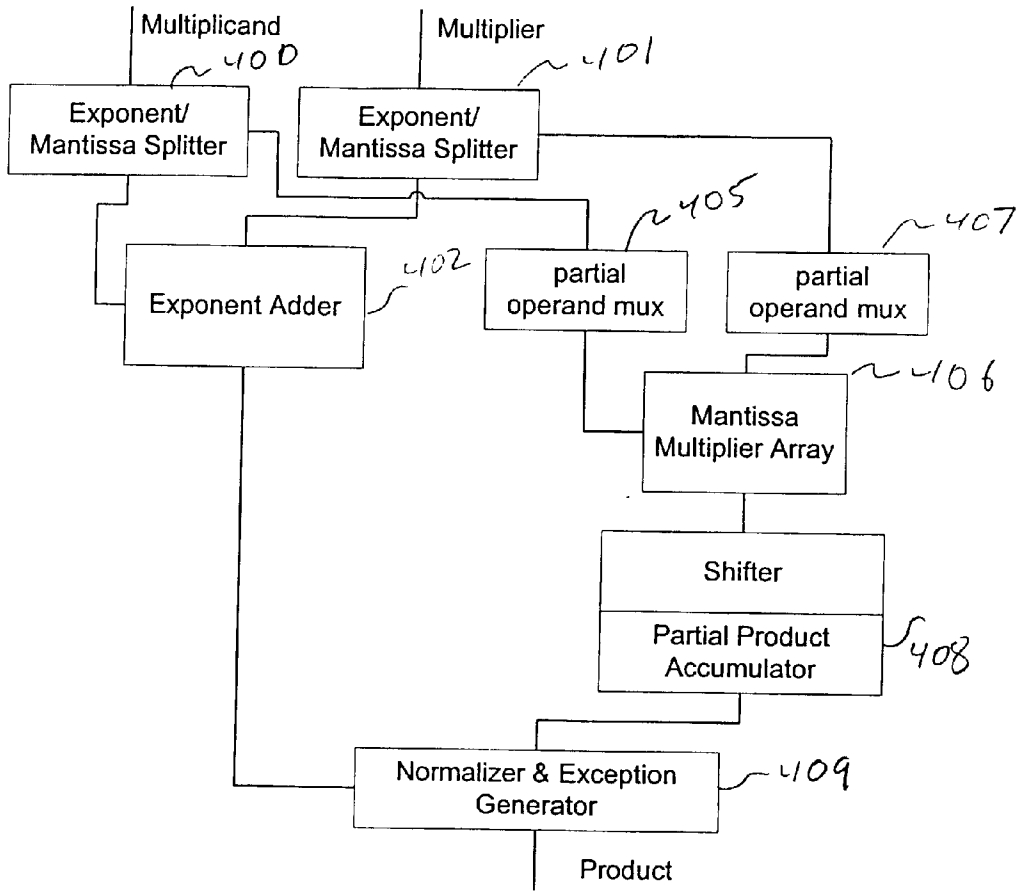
Multiplicand

400

Exponent/
Mantissa Splitter

Multiplier

401

Exponent/
Mantissa Splitter

405

407

402

Exponent Adder

partial
operand mux

partial
operand mux

406

Mantissa
Multiplier Array

Shifter

Partial Product
Accumulator

408

Normalizer & Exception
Generator

409

Product